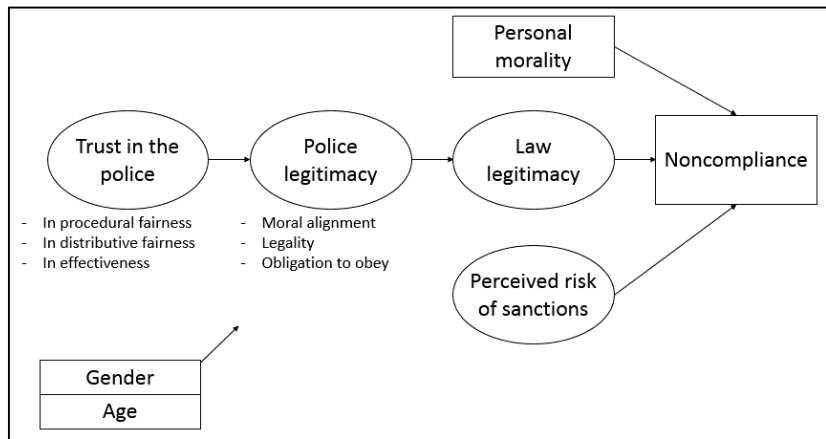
Personal morality

Trust in the police

Police legitimacy

Law legitimacy

Noncompliance

- In procedural fairness
- In distributive fairness
- In effectiveness

- Moral alignment
- Legality
- Obligation to obey

Perceived risk of sanctions

Gender

Age